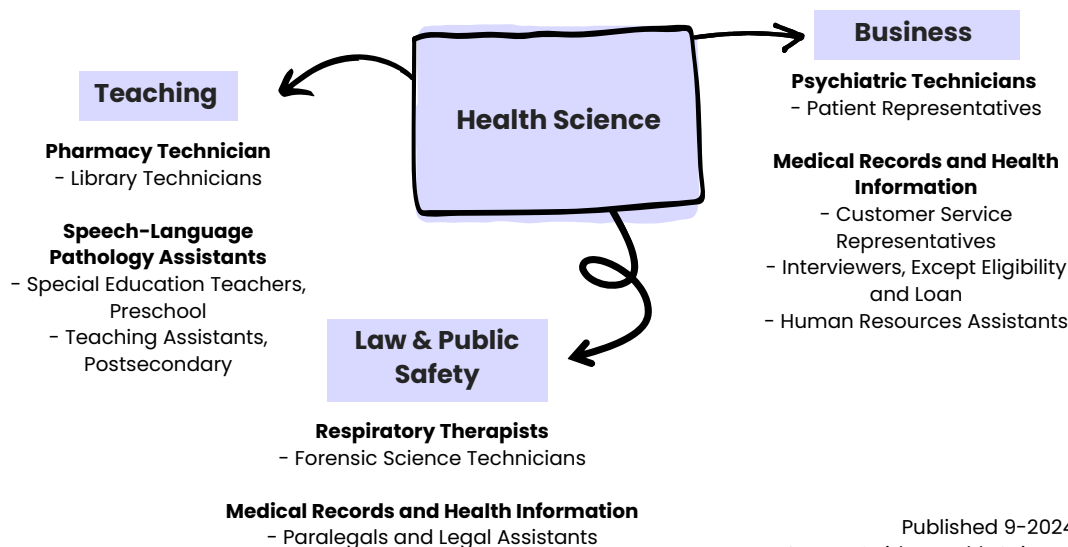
Health Science

Teaching

Pharmacy Technician
- Library Technicians

Speech-Language Pathology Assistants
- Special Education Teachers, Preschool
- Teaching Assistants, Postsecondary

Business

Psychiatric Technicians
- Patient Representatives

Medical Records and Health Information
- Customer Service Representatives
- Interviewers, Except Eligibility and Loan
- Human Resources Assistants

Law & Public Safety

Respiratory Therapists
- Forensic Science Technicians

Medical Records and Health Information
- Paralegals and Legal Assistants

Published 9-2024